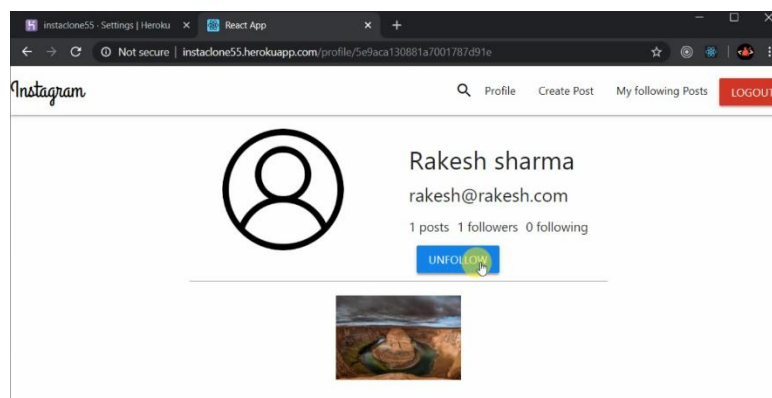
instaclone55 · Settings | Heroku ×
React App ×
+
Not secure | instaclone55.herokuapp.com/profile/5e9aca130881a7001787d91e

Instagram
Profile Create Post My following Posts LOGOUT

Rakesh sharma
rakesh@rakesh.com
1 posts 1 followers 0 following
UNFOLLOW